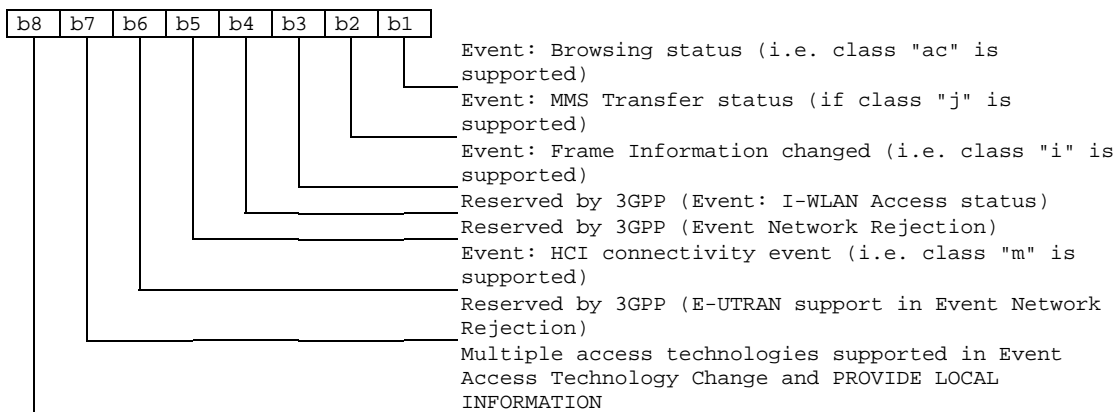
| b8 | b7 | b6 | b5 | b4 | b3 | b2 | b1 |
|---|---|---|---|---|---|---|---|

Event: Browsing status (i.e. class "ac" is supported)
Event: MMS Transfer status (if class "j" is supported)
Event: Frame Information changed (i.e. class "i" is supported)
Reserved by 3GPP (Event: I-WLAN Access status)
Reserved by 3GPP (Event Network Rejection)
Event: HCI connectivity event (i.e. class "m" is supported)
Reserved by 3GPP (E-UTRAN support in Event Network Rejection)
Multiple access technologies supported in Event Access Technology Change and PROVIDE LOCAL INFORMATION